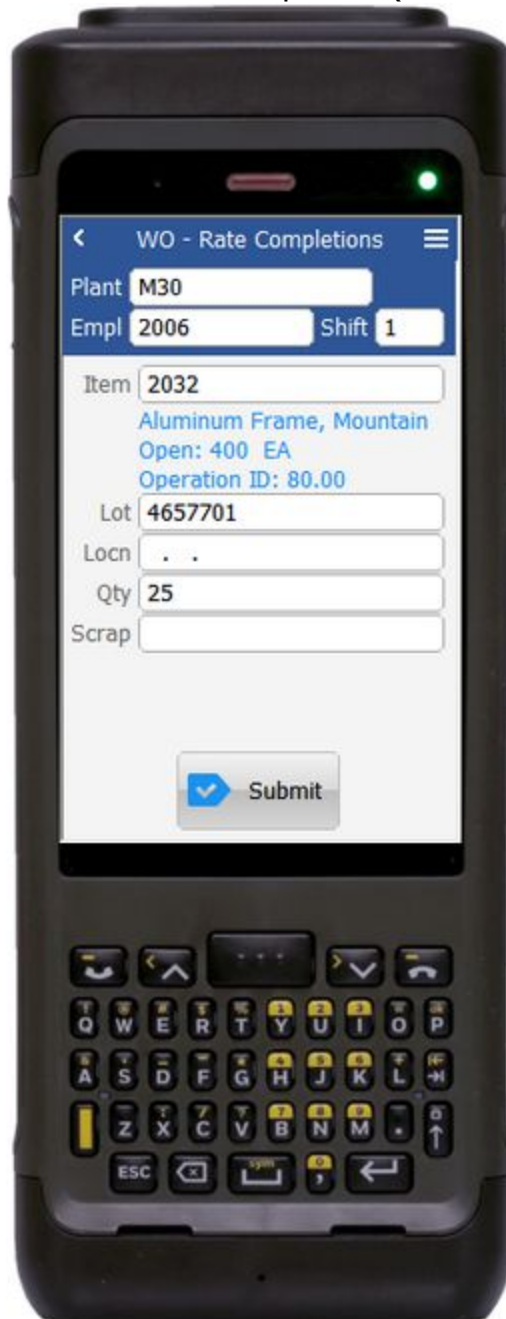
WO - Rate Completions

Plant M30
Empl 2006 Shift 1

Item 2032
Aluminum Frame, Mountain
Open: 400 EA
Operation ID: 80.00
Lot 4657701
Locn . .
Qty 25
Scrap

Submit

Q W E R T Y U I O P
A S D F G H J K L
Z X C V B N M .
ESC